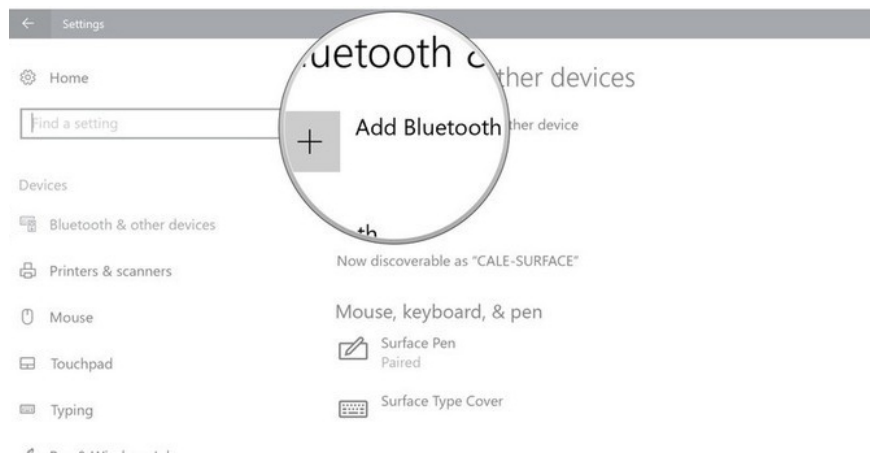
Settings

Home

Find a setting

Devices

Bluetooth & other devices

Printers & scanners

Mouse

Touchpad

Typing

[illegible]

uetooth & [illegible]ther devices

+ Add Bluetooth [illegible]ther device

th

Now discoverable as "CALE-SURFACE"

Mouse, keyboard, & pen

Surface Pen
Paired

Surface Type Cover